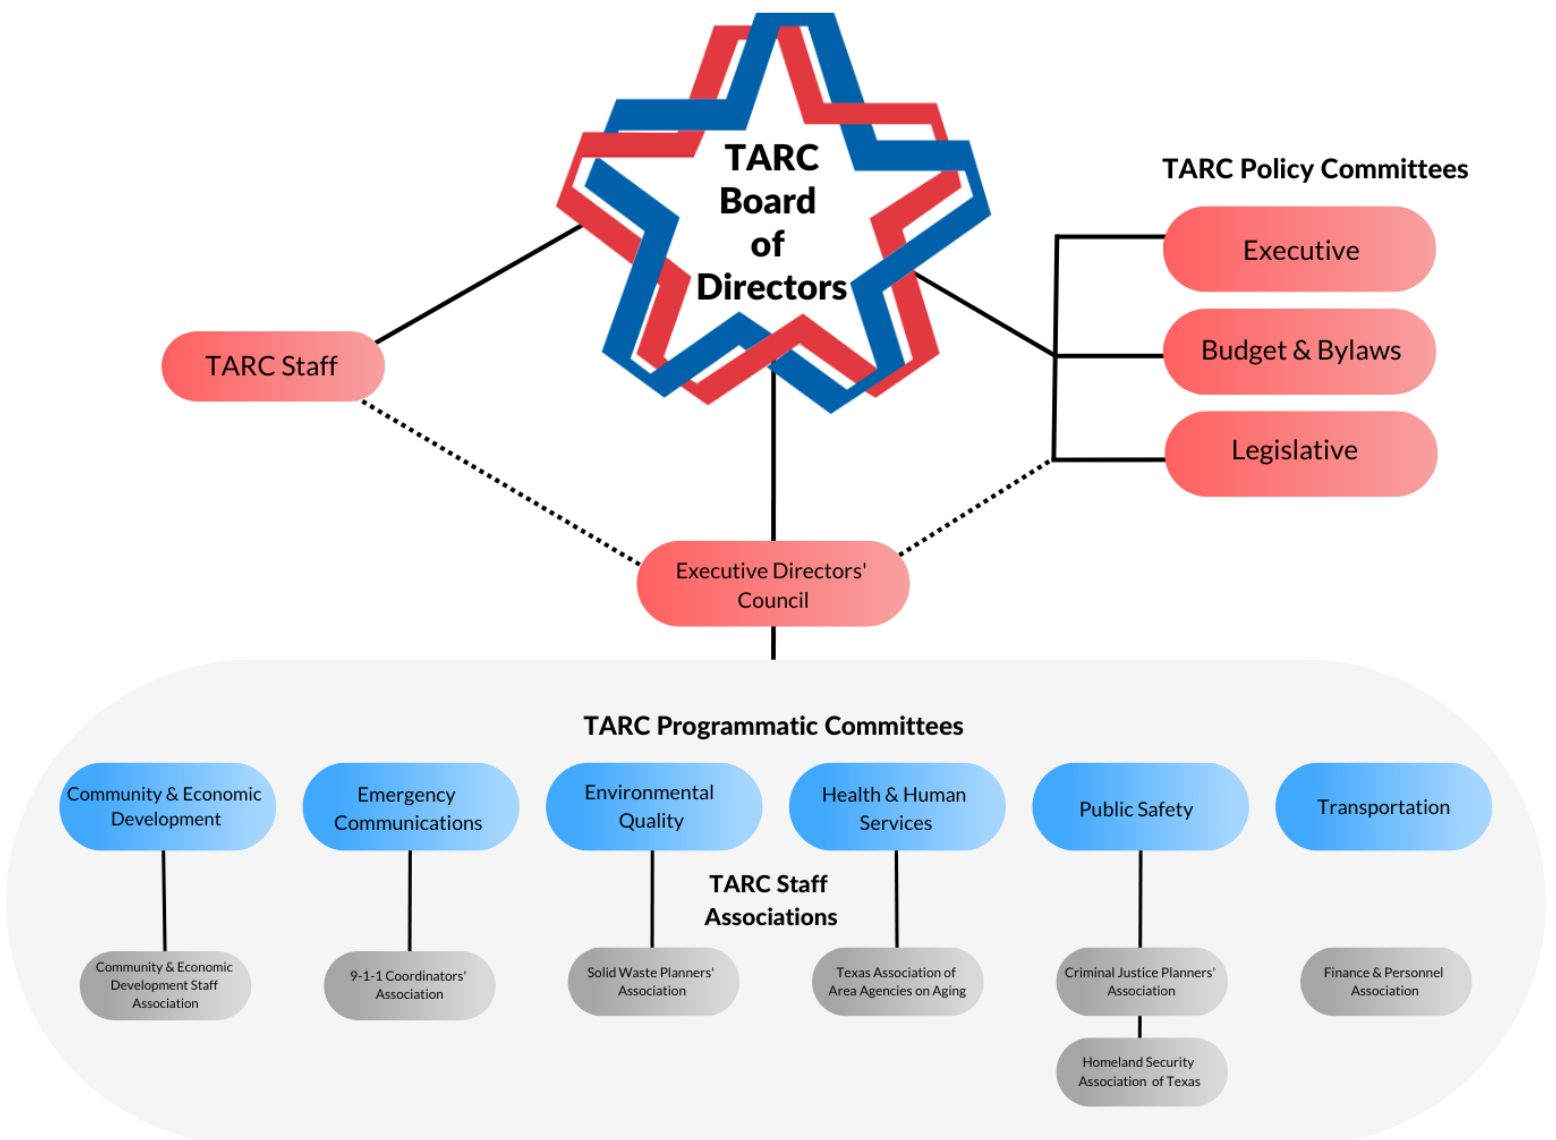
TARC Board of Directors

TARC Policy Committees

Executive

Budget & Bylaws

Legislative

TARC Staff

Executive Directors' Council

TARC Programmatic Committees

Community & Economic Development

Emergency Communications

Environmental Quality

Health & Human Services

Public Safety

Transportation

TARC Staff Associations

Community & Economic Development Staff Association

9-1-1 Coordinators' Association

Solid Waste Planners' Association

Texas Association of Area Agencies on Aging

Criminal Justice Planners' Association

Homeland Security Association of Texas

Finance & Personnel Association